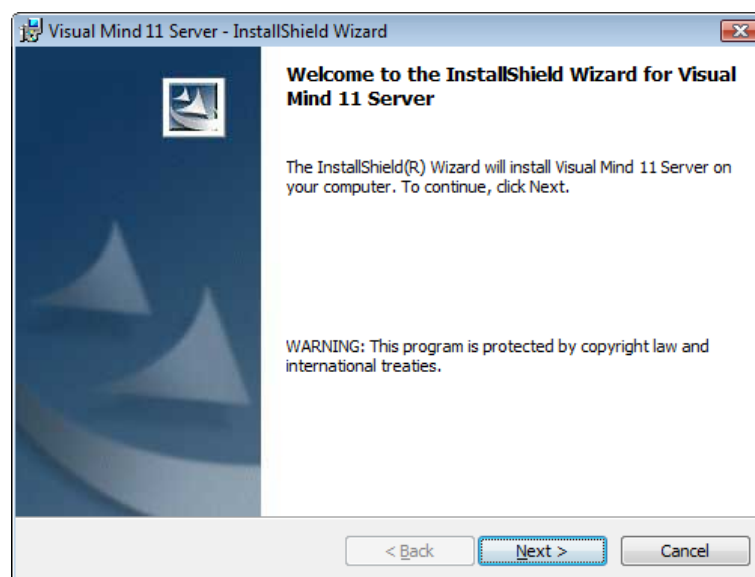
Visual Mind 11 Server - InstallShield Wizard

Welcome to the InstallShield Wizard for Visual Mind 11 Server

The InstallShield(R) Wizard will install Visual Mind 11 Server on your computer. To continue, click Next.

WARNING: This program is protected by copyright law and international treaties.

< Back

Next >

Cancel